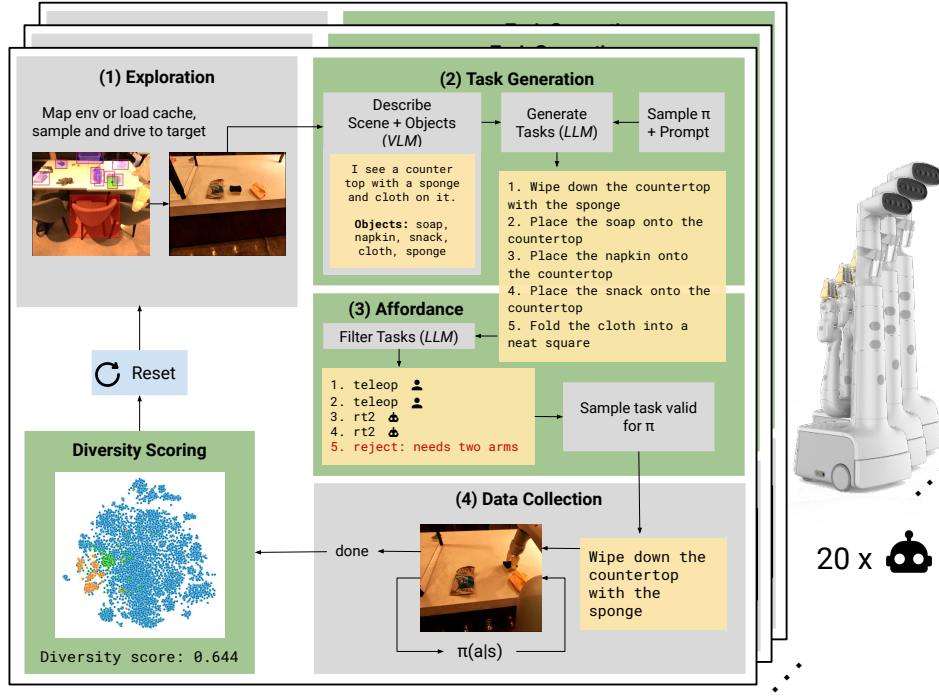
(1) Exploration

Map env or load cache, sample and drive to target

(2) Task Generation

Describe Scene + Objects (*VLM*)

I see a counter top with a sponge and cloth on it.

**Objects:** soap, napkin, snack, cloth, sponge

Generate Tasks (*LLM*)

Sample π + Prompt

1. Wipe down the countertop with the sponge
2. Place the soap onto the countertop
3. Place the napkin onto the countertop
4. Place the snack onto the countertop
5. Fold the cloth into a neat square

(3) Affordance

Filter Tasks (*LLM*)

1. teleop
2. teleop
3. rt2
4. rt2
5. reject: needs two arms

Sample task valid for π

Reset

Diversity Scoring

Diversity score: 0.644

done

(4) Data Collection

Wipe down the countertop with the sponge

π(a|s)

20 x